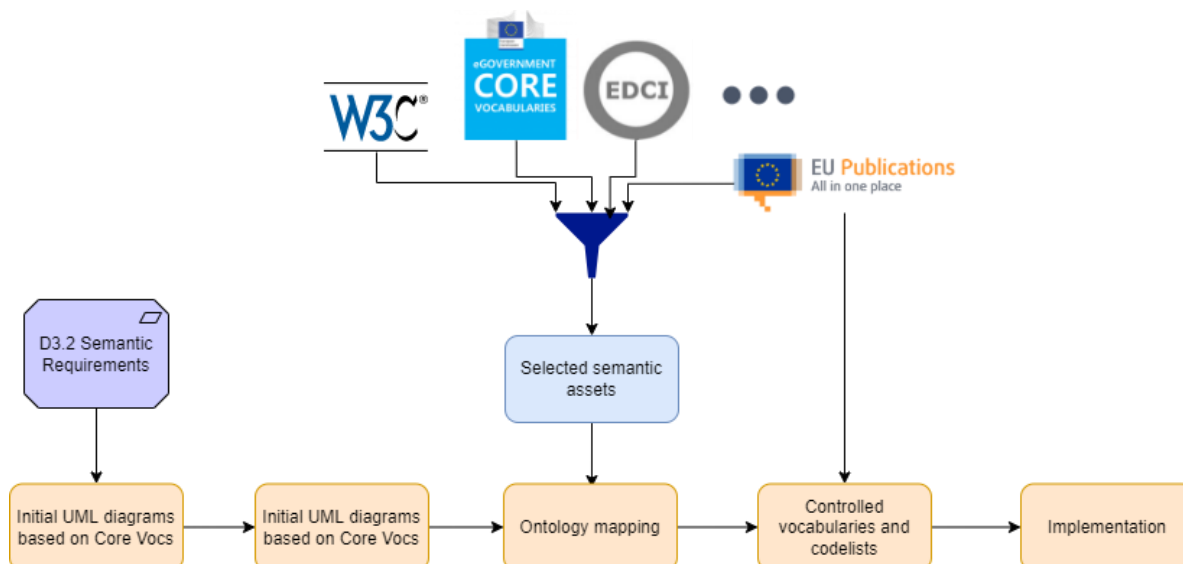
W3C®

eGOVERNMENT
CORE
VOCABULARIES

EDCI

EU Publications
All in one place

D3.2 Semantic Requirements

Selected semantic assets

Initial UML diagrams based on Core Vocs

Initial UML diagrams based on Core Vocs

Ontology mapping

Controlled vocabularies and codelists

Implementation